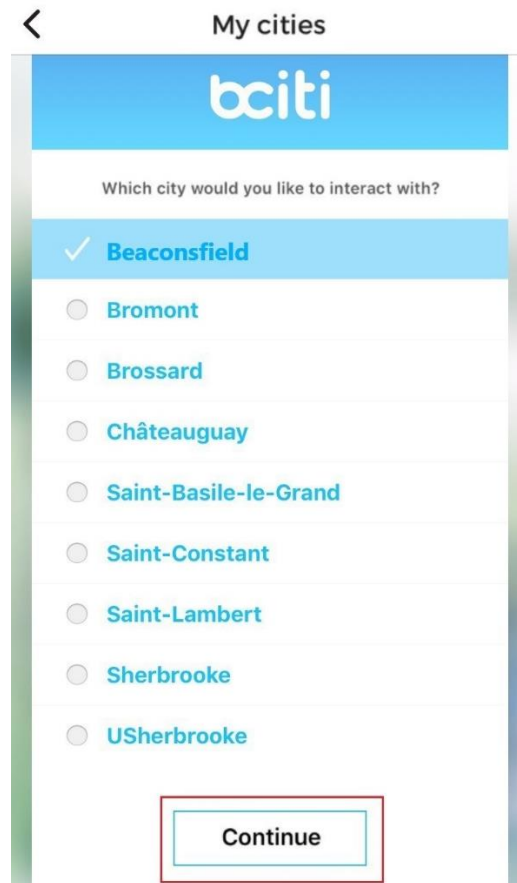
<

My cities

bciti

Which city would you like to interact with?

✓ Beaconsfield

Bromont

Brossard

Châteauguay

Saint-Basile-le-Grand

Saint-Constant

Saint-Lambert

Sherbrooke

USherbrooke

Continue